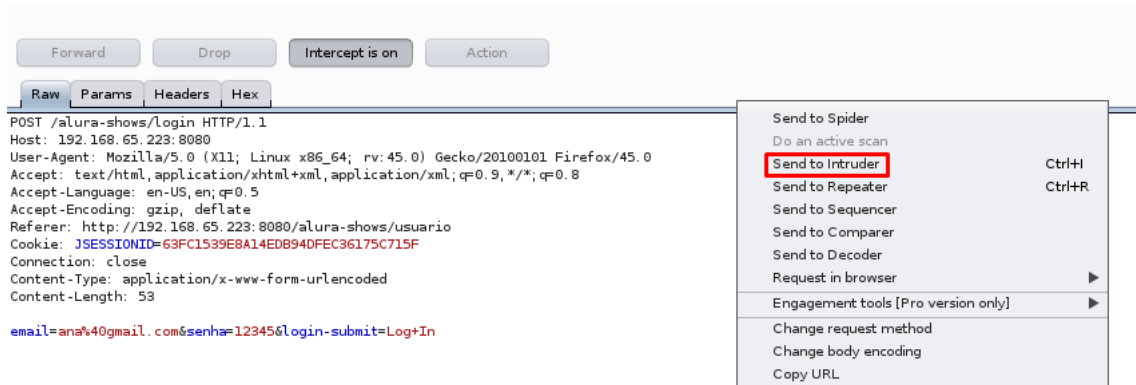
Forward Drop Intercept is on Action

Raw Params Headers Hex

POST /alura-shows/login HTTP/1.1
Host: 192.168.65.223:8080
User-Agent: Mozilla/5.0 (X11; Linux x86_64; rv:45.0) Gecko/20100101 Firefox/45.0
Accept: text/html,application/xhtml+xml,application/xml;q=0.9,*/*;q=0.8
Accept-Language: en-US,en;q=0.5
Accept-Encoding: gzip, deflate
Referer: http://192.168.65.223:8080/alura-shows/usuario
Cookie: JSESSIONID=63FC1539E8A14EDB94DFEC36175C715F
Connection: close
Content-Type: application/x-www-form-urlencoded
Content-Length: 53

email=ana%40gmail.com&senha=12345&login-submit=Log+In

Send to Spider
Do an active scan
Send to Intruder Ctrl+I
Send to Repeater Ctrl+R
Send to Sequencer
Send to Comparer
Send to Decoder
Request in browser
Engagement tools [Pro version only]
Change request method
Change body encoding
Copy URL